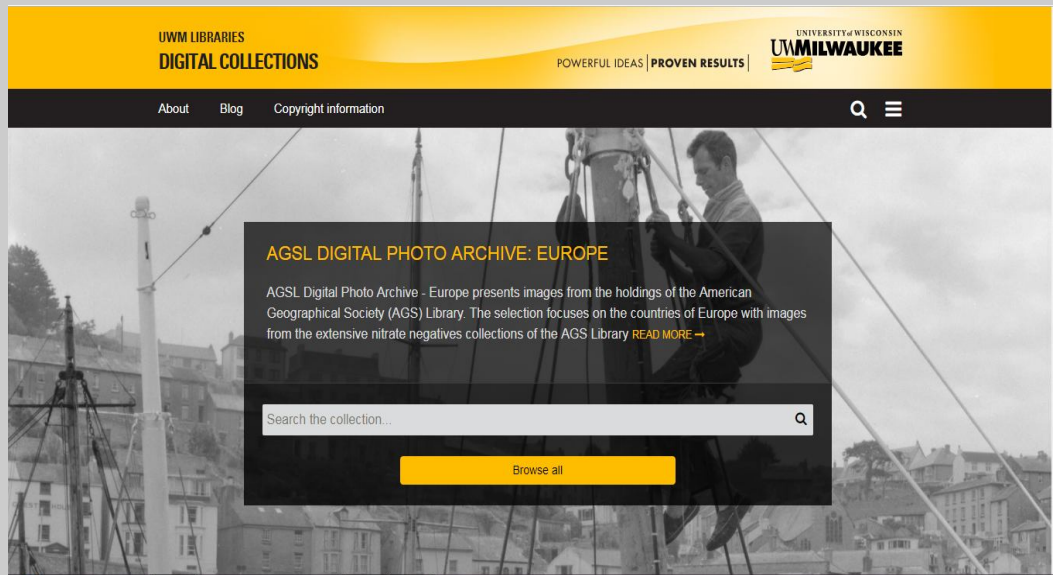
UWM LIBRARIES
DIGITAL COLLECTIONS

POWERFUL IDEAS | PROVEN RESULTS

UNIVERSITY of WISCONSIN
UWMILWAUKEE

About Blog Copyright information

AGSL DIGITAL PHOTO ARCHIVE: EUROPE

AGSL Digital Photo Archive - Europe presents images from the holdings of the American Geographical Society (AGS) Library. The selection focuses on the countries of Europe with images from the extensive nitrate negatives collections of the AGS Library READ MORE ➞

Search the collection...

Browse all